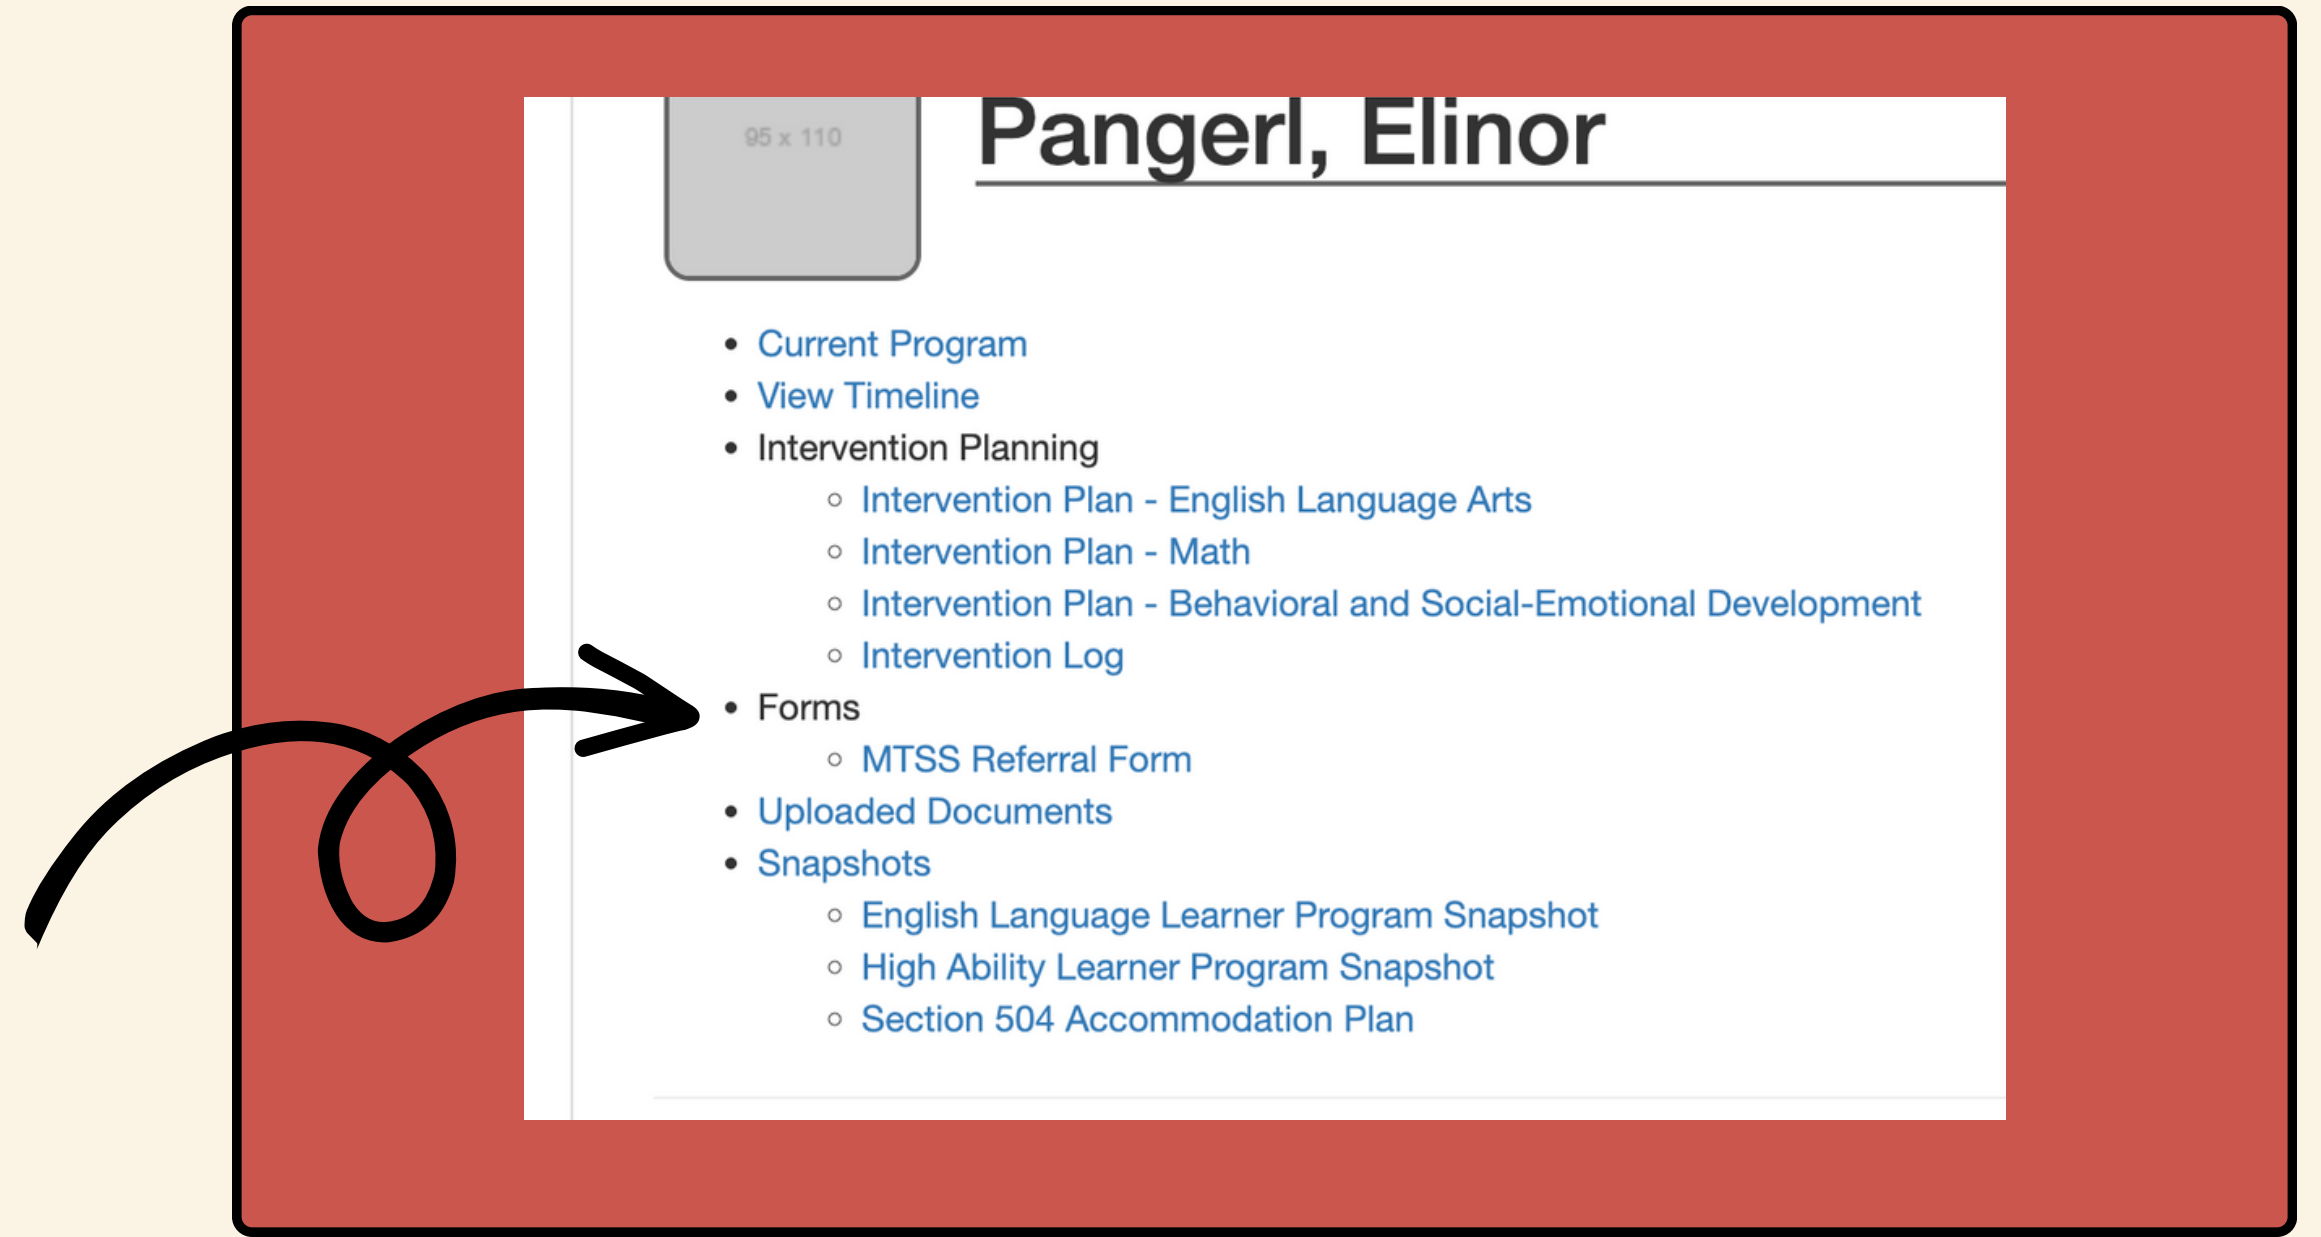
95 x 110

Pangerl, Elinor

- Current Program
- View Timeline
- Intervention Planning
  - Intervention Plan - English Language Arts
  - Intervention Plan - Math
  - Intervention Plan - Behavioral and Social-Emotional Development
  - Intervention Log
- Forms
  - MTSS Referral Form
- Uploaded Documents
- Snapshots
  - English Language Learner Program Snapshot
  - High Ability Learner Program Snapshot
  - Section 504 Accommodation Plan